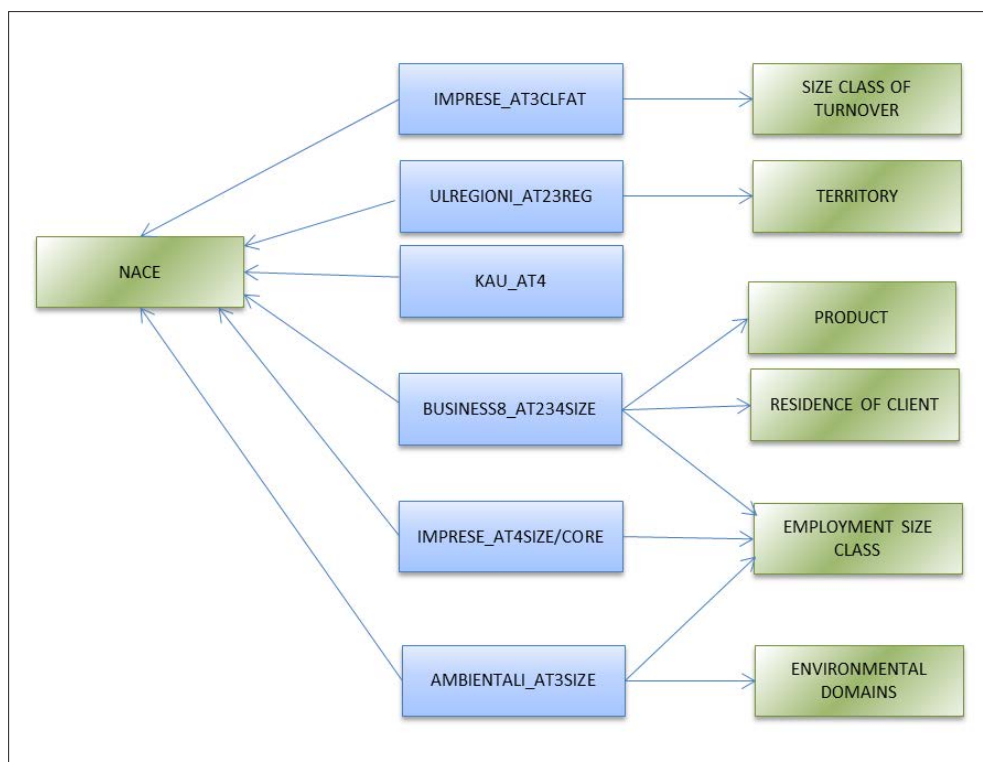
IMPRESE_AT3CLFAT

SIZE CLASS OF TURNOVER

ULREGIONI_AT23REG

TERRITORY

NACE

KAU_AT4

PRODUCT

BUSINESS8_AT234SIZE

RESIDENCE OF CLIENT

IMPRESE_AT4SIZE/CORE

EMPLOYMENT SIZE CLASS

AMBIENTALI_AT3SIZE

ENVIRONMENTAL DOMAINS